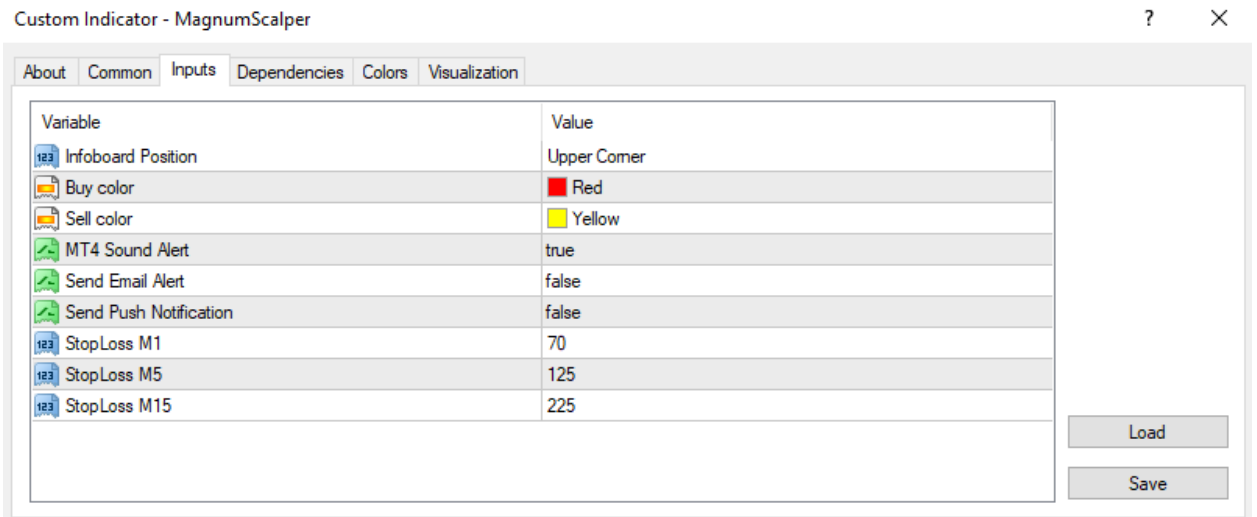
Custom Indicator - MagnumScalper

?

×

About | Common | Inputs | Dependencies | Colors | Visualization

| Variable | Value |
|---|---|
| 123 Infoboard Position | Upper Corner |
| Buy color | Red |
| Sell color | Yellow |
| MT4 Sound Alert | true |
| Send Email Alert | false |
| Send Push Notification | false |
| 123 StopLoss M1 | 70 |
| 123 StopLoss M5 | 125 |
| 123 StopLoss M15 | 225 |

Load

Save